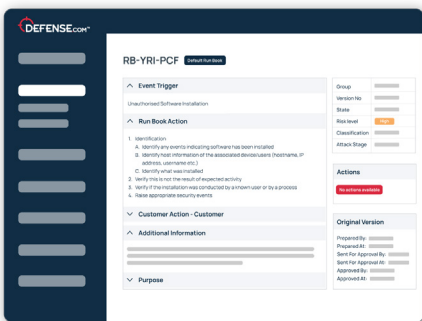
DEFENSE.com™

RB-YRI-PCF Default Run Book

Event Trigger

Unauthorised Software Installation

Run Book Action

1. Identification
A. Identify any events indicating software has been installed
B. Identify host information of the associated device/users (hostname, IP address, username etc.)
C. Identify what was installed
2. Verify this is not the result of expected activity
3. Verify if the installation was conducted by a known user or by a process
4. Raise appropriate security events

Customer Action - Customer

Additional Information

Purpose

Group
Version No
State
Risk level High
Classification
Attack Stage

Actions

No actions available

Original Version

Prepared By:
Prepared At:
Sent For Approval By:
Sent For Approval At:
Approved By:
Approved At: